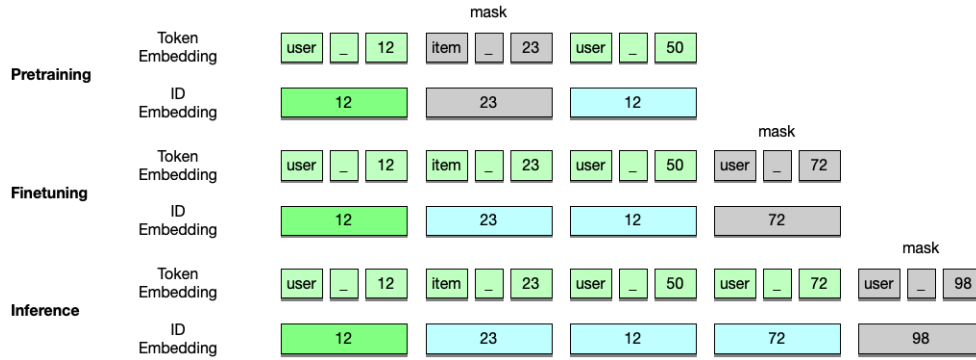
mask

Pretraining

Token Embedding
user _ 12 item _ 23 user _ 50

ID Embedding
12 23 12

mask

Finetuning

Token Embedding
user _ 12 item _ 23 user _ 50 user _ 72

ID Embedding
12 23 12 72

mask

Inference

Token Embedding
user _ 12 item _ 23 user _ 50 user _ 72 user _ 98

ID Embedding
12 23 12 72 98